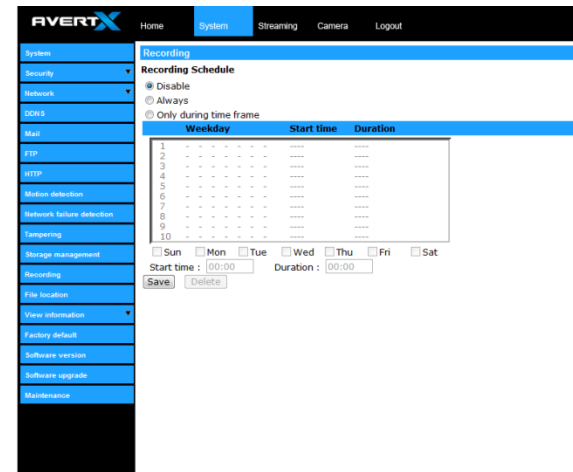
AVERTX

Home System Streaming Camera Logout

System
Security
Network
DDNS
Mail
FTP
HTTP
Motion detection
Network failure detection
Tampering
Storage management
Recording
File location
View information
Factory default
Software version
Software upgrade
Maintenance

Recording

Recording Schedule

Disable
Always
Only during time frame

| | Weekday | Start time | Duration |
|---|---|---|---|
| 1 | - - - - - - - | ---- | ---- |
| 2 | - - - - - - - | ---- | ---- |
| 3 | - - - - - - - | ---- | ---- |
| 4 | - - - - - - - | ---- | ---- |
| 5 | - - - - - - - | ---- | ---- |
| 6 | - - - - - - - | ---- | ---- |
| 7 | - - - - - - - | ---- | ---- |
| 8 | - - - - - - - | ---- | ---- |
| 9 | - - - - - - - | ---- | ---- |
| 10 | - - - - - - - | ---- | ---- |

Sun Mon Tue Wed Thu Fri Sat

Start time : 00:00 Duration : 00:00

Save Delete